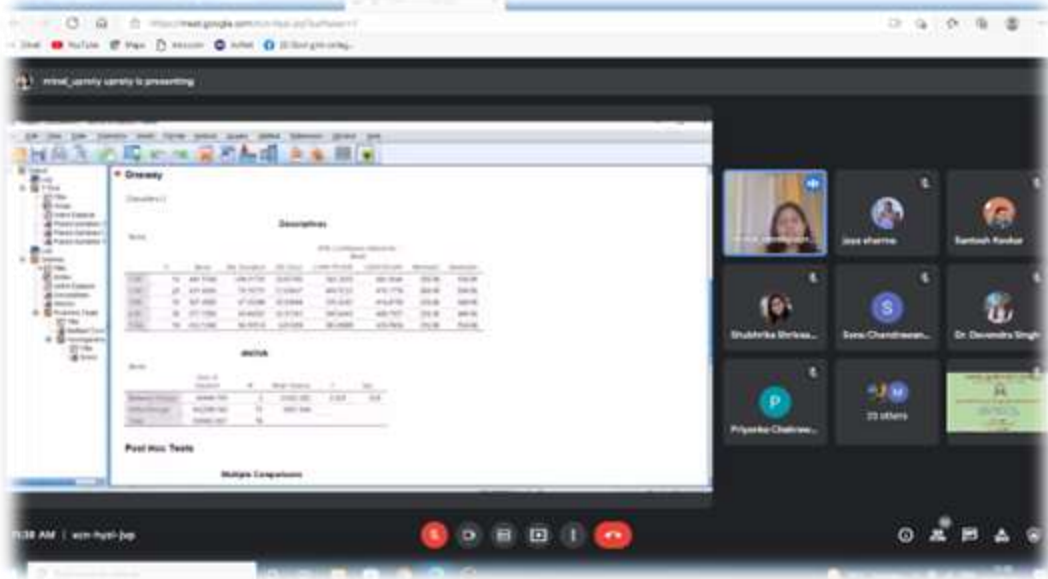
https://meet.google.com/ezm-hyzi-jvp?authuser=1

Gmail YouTube Maps

mrinal_upmiry is presenting

Oneway

Descriptives

ANOVA

Post Hoc Tests

Multiple Comparisons

jaya sharma

Santosh Kodkar

Shubhrika Shrivas...

Sona Chandrawan...

Dr. Devendra Singh

P

Priyanka Chakrav...

23 others

:38 AM | ezm-hyzi-jvp